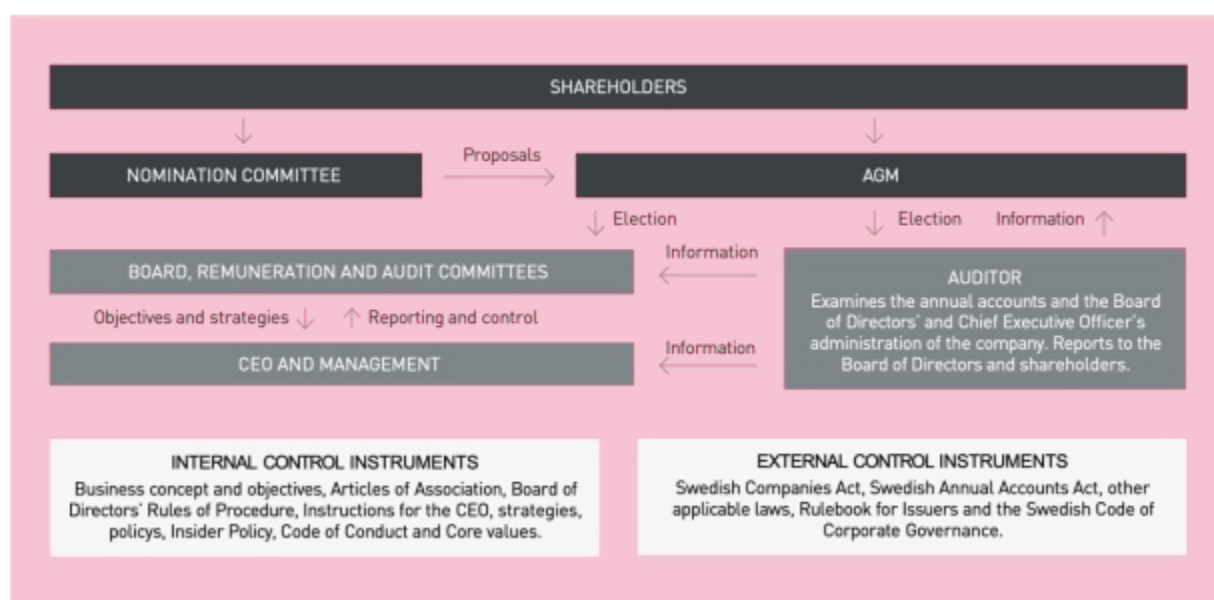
SHAREHOLDERS

NOMINATION COMMITTEE

Proposals

AGM

Election

Election

Information

BOARD, REMUNERATION AND AUDIT COMMITTEES

Information

AUDITOR
Examines the annual accounts and the Board of Directors' and Chief Executive Officer's administration of the company. Reports to the Board of Directors and shareholders.

Objectives and strategies

Reporting and control

CEO AND MANAGEMENT

Information

INTERNAL CONTROL INSTRUMENTS
Business concept and objectives, Articles of Association, Board of Directors' Rules of Procedure, Instructions for the CEO, strategies, policys, Insider Policy, Code of Conduct and Core values.

EXTERNAL CONTROL INSTRUMENTS
Swedish Companies Act, Swedish Annual Accounts Act, other applicable laws, Rulebook for Issuers and the Swedish Code of Corporate Governance.